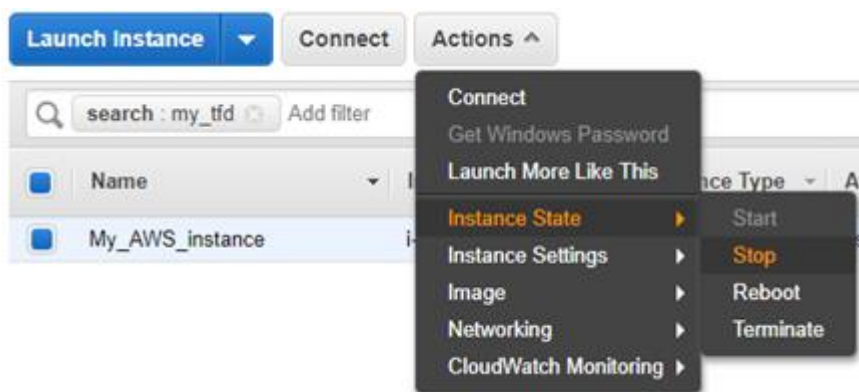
Launch Instance
Connect
Actions ^

search : my_tfd
Add filter

Name
I
nce Type
A

My_AWS_instance
i-

Connect
Get Windows Password
Launch More Like This
Instance State
Instance Settings
Image
Networking
CloudWatch Monitoring

Start
Stop
Reboot
Terminate